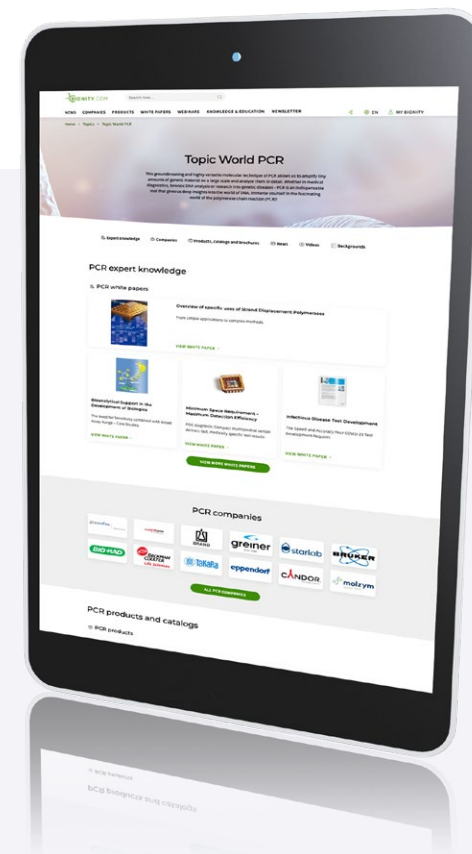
BIONITY.COM

NEWS COMPANIES PRODUCTS WHITE PAPERS WEBINARS KNOWLEDGE & EDUCATION NEWSLETTER

EN MY BIONITY

Home > Topics > Topic World PCR

Topic World PCR

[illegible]

Expert knowledge Companies Products, Catalogs and brochures News Videos Backgrounds

PCR expert knowledge

PCR white papers

Overview of specific uses of Strand Displacement Polymerases

VIEW WHITE PAPER

Bioanalytical Support in the Development of Biologics

VIEW WHITE PAPER

Maximum Space Requirement – Maximum Detection Efficiency

VIEW WHITE PAPER

Infectious Disease Test Development

VIEW WHITE PAPER

VIEW MORE WHITE PAPERS

PCR companies

BIO-RAD BRAND greiner starlab BRUKER TaKaRa eppendorf CANDOR molzym

ALL PCR COMPANIES

PCR products and catalogs

PCR products